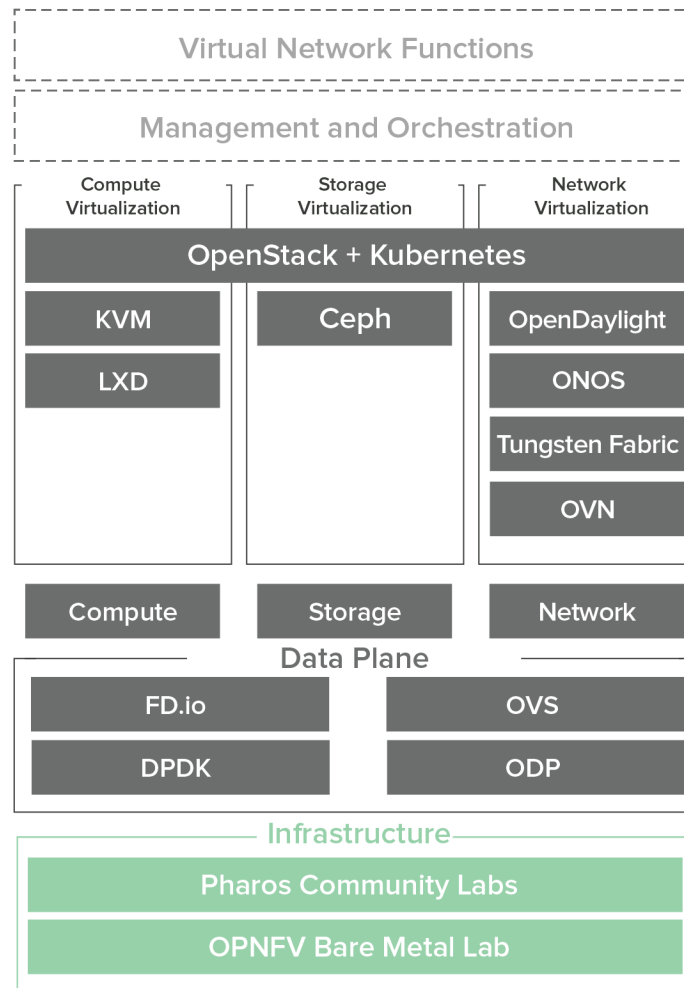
Virtual Network Functions

Management and Orchestration

Compute Virtualization

Storage Virtualization

Network Virtualization

OpenStack + Kubernetes

KVM

LXD

Ceph

OpenDaylight

ONOS

Tungsten Fabric

OVN

Compute

Storage

Network

Data Plane

FD.io

DPDK

OVS

ODP

Infrastructure

Pharos Community Labs

OPNFV Bare Metal Lab